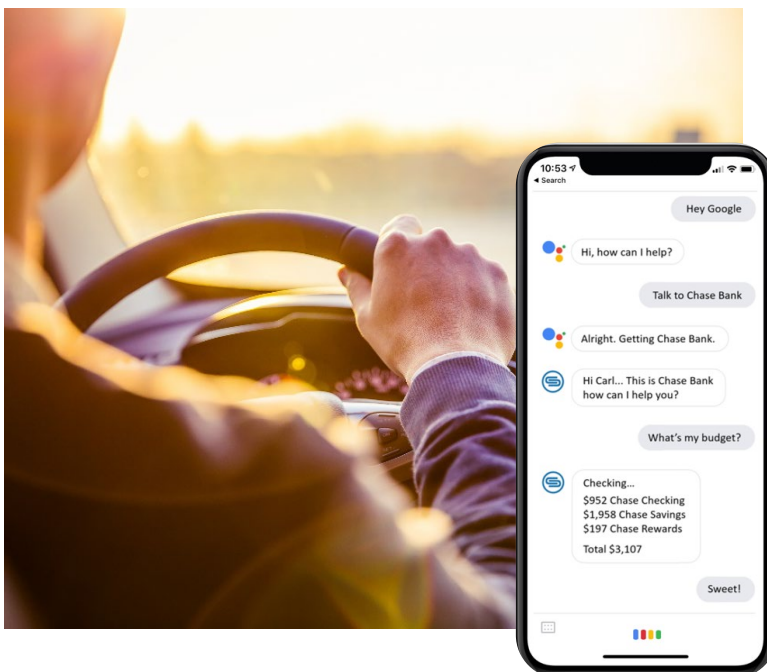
10:53
◂ Search

Hey Google

Hi, how can I help?

Talk to Chase Bank

Alright. Getting Chase Bank.

Hi Carl... This is Chase Bank how can I help you?

What's my budget?

Checking...
$952 Chase Checking
$1,958 Chase Savings
$197 Chase Rewards
Total $3,107

Sweet!